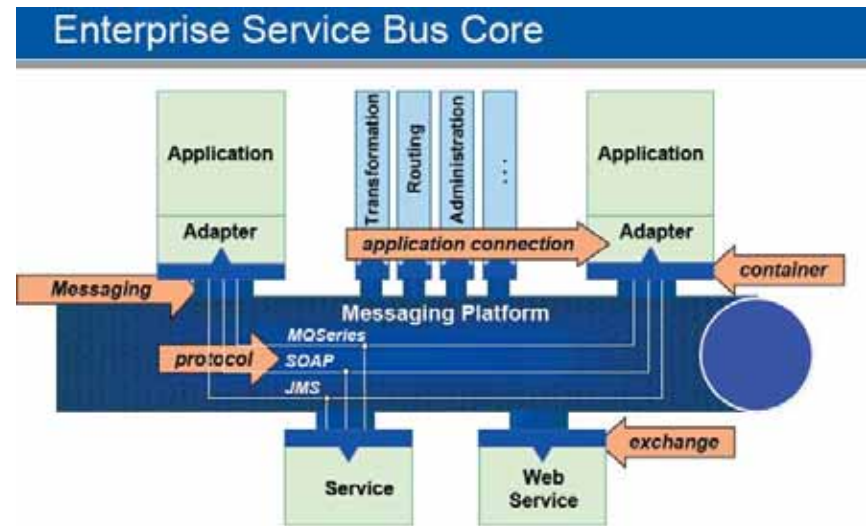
Enterprise Service Bus Core

Application

Adapter

Transformation

Routing

Administration

...

Application

Adapter

application connection

container

Messaging

Messaging Platform

MQSeries

protocol

SOAP

JMS

Service

Web Service

exchange